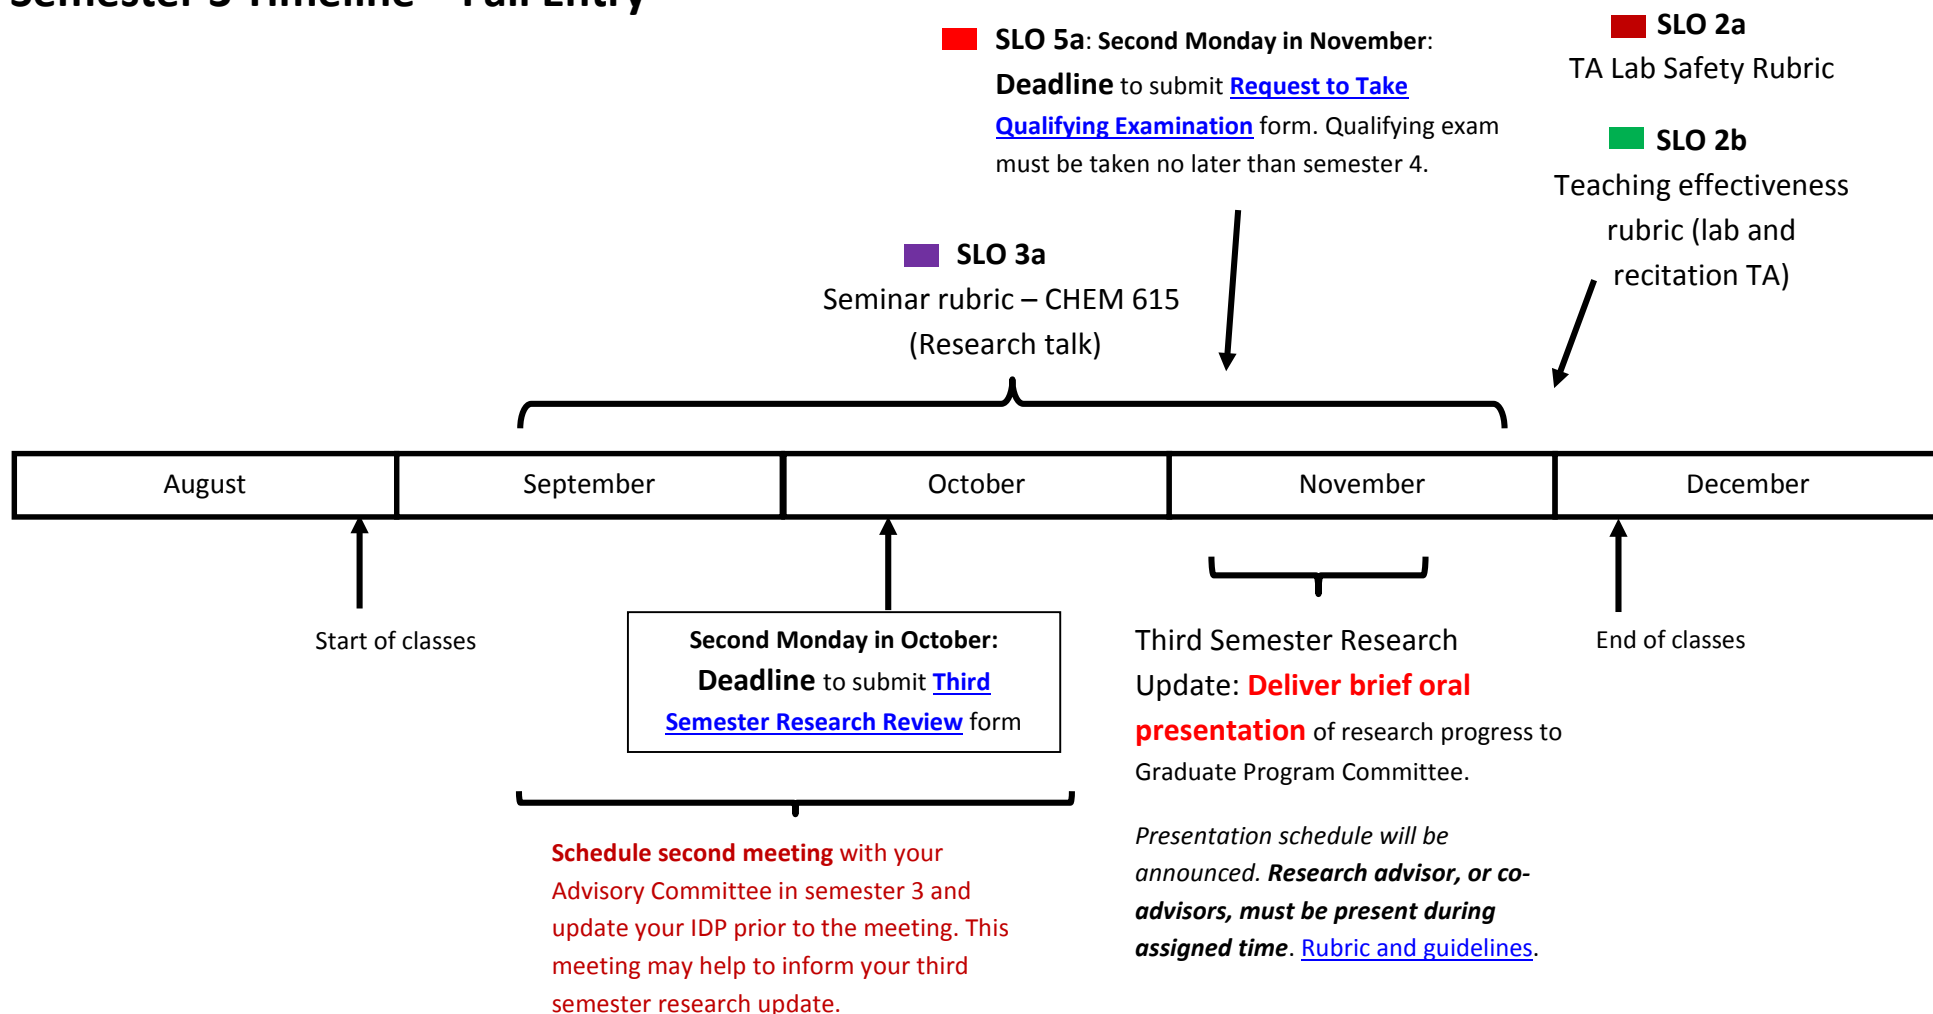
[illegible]

SLO 5a: Second Monday in November: Deadline to submit Request to Take Qualifying Examination form. Qualifying exam must be taken no later than semester 4.

SLO 2a
TA Lab Safety Rubric

SLO 2b
Teaching effectiveness rubric (lab and recitation TA)

SLO 3a
Seminar rubric – CHEM 615 (Research talk)

| August | September | October | November | December |
|---|---|---|---|---|

Start of classes

Second Monday in October: Deadline to submit Third Semester Research Review form

Third Semester Research Update: Deliver brief oral presentation of research progress to Graduate Program Committee.

End of classes

Schedule second meeting with your Advisory Committee in semester 3 and update your IDP prior to the meeting. This meeting may help to inform your third semester research update.

Presentation schedule will be announced. Research advisor, or co-advisors, must be present during assigned time. Rubric and guidelines.